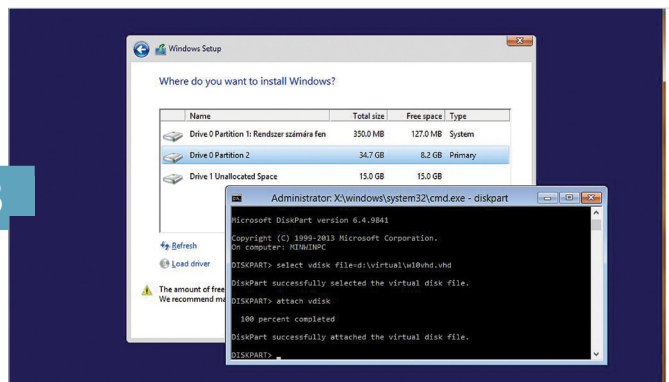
Windows Setup

Where do you want to install Windows?

| | Name | Total size | Free space | Type |
|---|---|---|---|---|
| | Drive 0 Partition 1: Rendszer számára fen | 350.0 MB | 127.0 MB | System |
| | Drive 0 Partition 2 | 34.7 GB | 8.2 GB | Primary |
| | Drive 1 Unallocated Space | 15.0 GB | 15.0 GB | |

Refresh
Load driver

The amount of free
We recommend ma

Administrator: X:\windows\system32\cmd.exe - diskpart

Microsoft DiskPart version 6.4.9841

Copyright (C) 1999-2013 Microsoft Corporation.
On computer: MINWINPC

DISKPART> select vdisk file=d:\virtual\w10vhd.vhd

DiskPart successfully selected the virtual disk file.

DISKPART> attach vdisk

  100 percent completed

DiskPart successfully attached the virtual disk file.

DISKPART> _